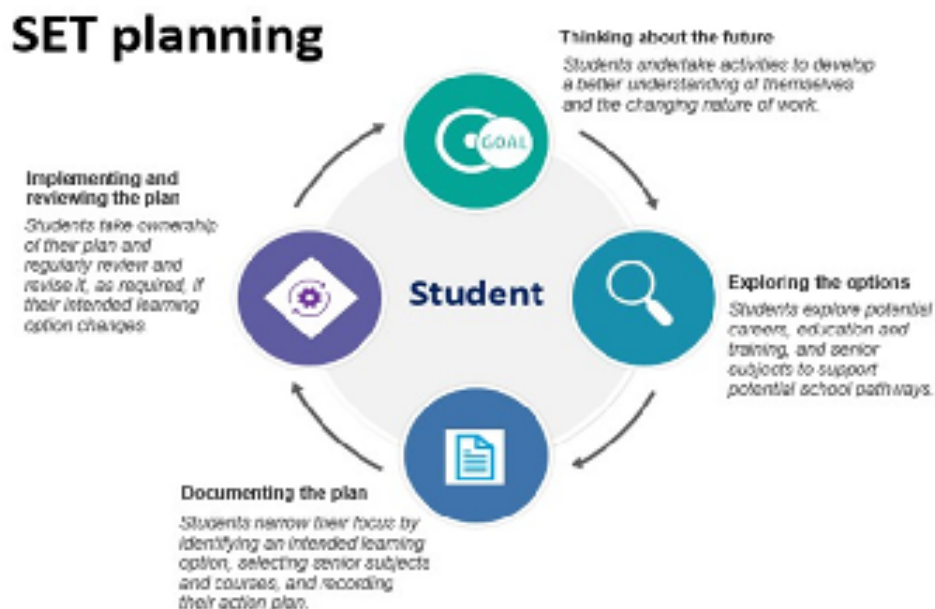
SET planning

Thinking about the future

Students undertake activities to develop a better understanding of themselves and the changing nature of work.

GOAL

Exploring the options

Students explore potential careers, education and training, and senior subjects to support potential school pathways.

Student

Documenting the plan

Students narrow their focus by identifying an intended learning option, selecting senior subjects and courses, and recording their action plan.

Implementing and reviewing the plan

Students take ownership of their plan and regularly review and revise it, as required, if their intended learning option changes.